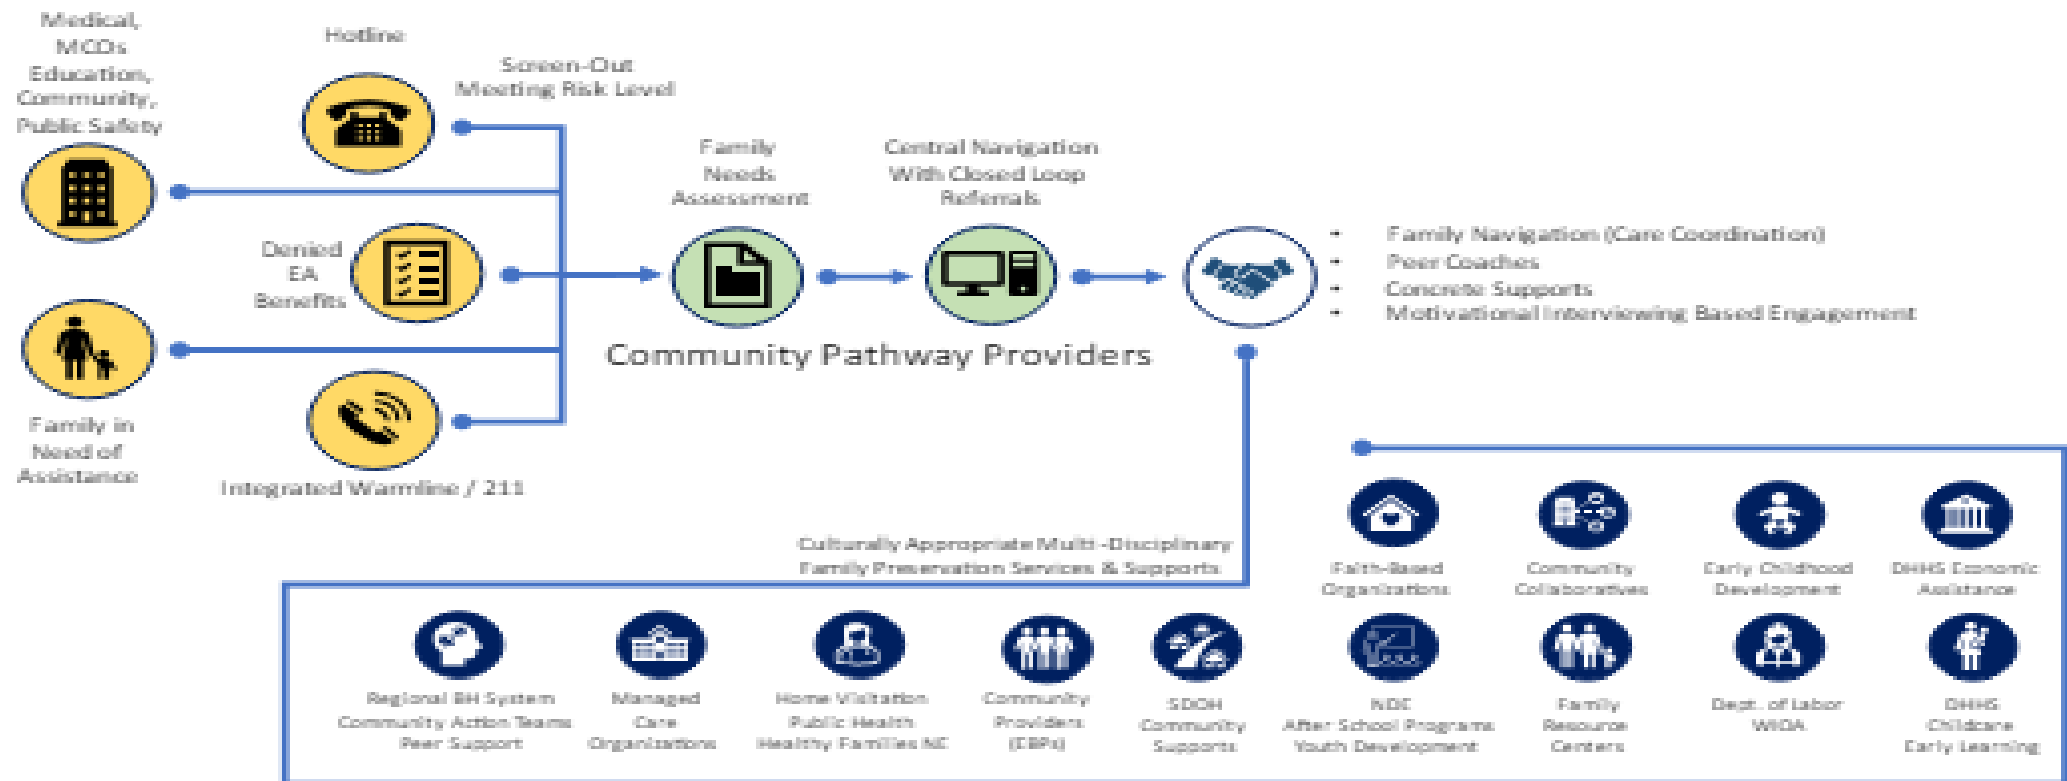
Medical, MCOs Education, Community, Public Safety

Hotline

Screen-Out Meeting Risk Level

Denied EA Benefits

Family in Need of Assistance

Integrated Warmline / 211

Family Needs Assessment

Central Navigation With Closed Loop Referrals

Community Pathway Providers

- Family Navigation (Care Coordination)
- Peer Coaches
- Concrete Supports
- Motivational Interviewing Based Engagement

Culturally Appropriate Multi-Disciplinary Family Preservation Services & Supports

Faith-Based Organizations

Community Collaboratives

Early Childhood Development

DHHS Economic Assistance

Regional BH System Community Action Teams Peer Support

Managed Care Organizations

Home Visitation Public Health Healthy Families NE

Community Providers (EBPs)

SDOH Community Supports

NDE After School Programs Youth Development

Family Resource Centers

Dept. of Labor WIOA

DHHS Childcare Early Learning